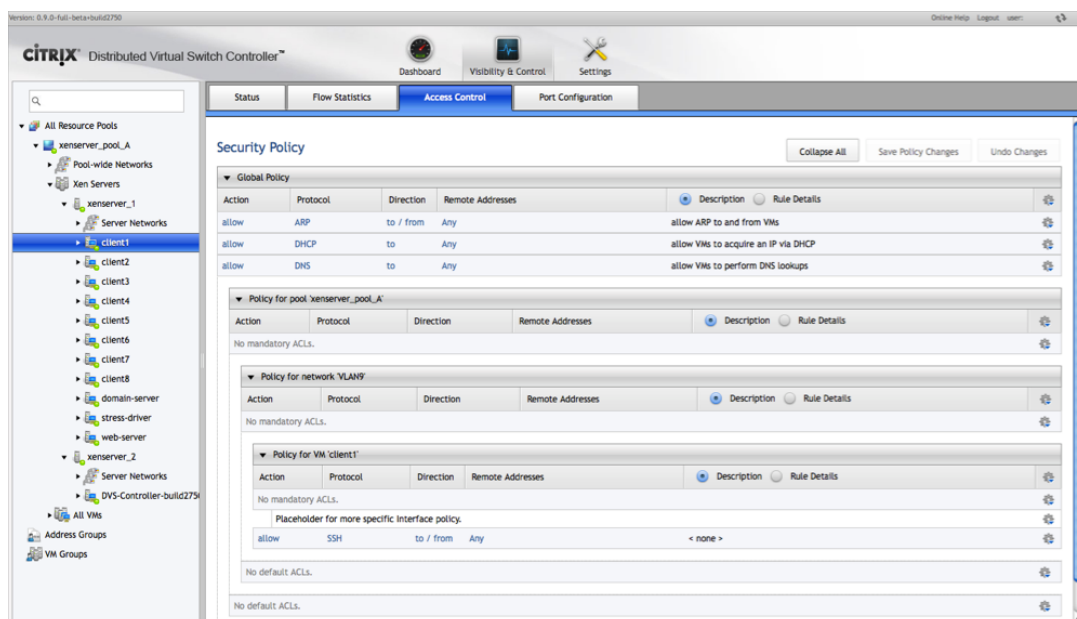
Version: 0.9.0-full-beta+build2750

Online Help Logout user:

CiTRIX Distributed Virtual Switch Controller™

Dashboard

Visibility & Control

Settings

All Resource Pools
xenserver_pool_A
Pool-wide Networks
Xen Servers
xenserver_1
Server Networks
client1
client2
client3
client4
client5
client6
client7
client8
domain-server
stress-driver
web-server
xenserver_2
Server Networks
DVS-Controller-build275
All VMs
Address Groups
VM Groups

Status | Flow Statistics | Access Control | Port Configuration

Security Policy

Collapse All | Save Policy Changes | Undo Changes

Global Policy

| Action | Protocol | Direction | Remote Addresses | Description Rule Details |
|---|---|---|---|---|
| allow | ARP | to / from | Any | allow ARP to and from VMs |
| allow | DHCP | to | Any | allow VMs to acquire an IP via DHCP |
| allow | DNS | to | Any | allow VMs to perform DNS lookups |

Policy for pool 'xenserver_pool_A'

| Action | Protocol | Direction | Remote Addresses | Description Rule Details |
|---|---|---|---|---|
| No mandatory ACLs. | | | | |

Policy for network 'VLAN9'

| Action | Protocol | Direction | Remote Addresses | Description Rule Details |
|---|---|---|---|---|
| No mandatory ACLs. | | | | |

Policy for VM 'client1'

| Action | Protocol | Direction | Remote Addresses | Description Rule Details |
|---|---|---|---|---|
| No mandatory ACLs. | | | | |
| Placeholder for more specific interface policy. | | | | |
| allow | SSH | to / from | Any | < none > |

No default ACLs.

No default ACLs.